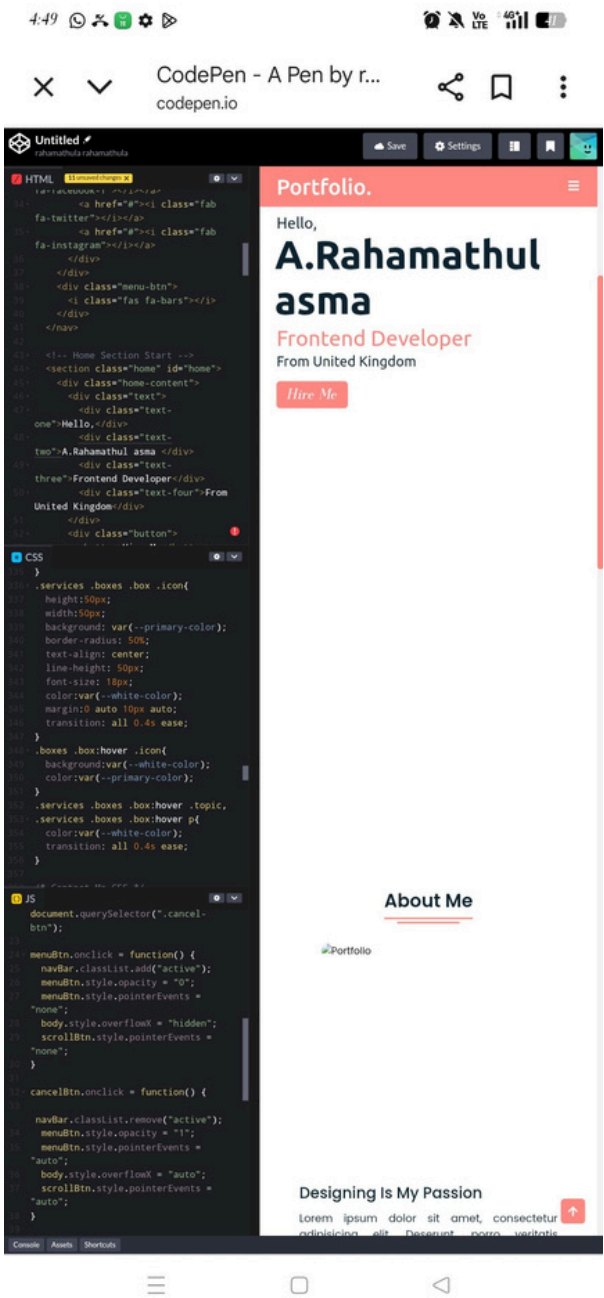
4:49

CodePen - A Pen by r...
codepen.io

Untitled
rahamathula rahamathula

Save Settings

HTML 11 unsaved changes

fa-facebook"></i></a>
<a href="#"><i class="fab fa-twitter"></i></a>
<a href="#"><i class="fab fa-instagram"></i></a>
</div>
</div>
<div class="menu-btn">
<i class="fas fa-bars"></i>
</div>
</nav>

<!-- Home Section Start -->
<section class="home" id="home">
<div class="home-content">
<div class="text">
<div class="text-one">Hello,</div>
<div class="text-two">A.Rahamathul asma </div>
<div class="text-three">Frontend Developer</div>
<div class="text-four">From United Kingdom</div>
</div>
<div class="button">

CSS

}
.services .boxes .box .icon{
height:50px;
width:50px;
background: var(--primary-color);
border-radius: 50%;
text-align: center;
line-height: 50px;
font-size: 18px;
color:var(--white-color);
margin:0 auto 10px auto;
transition: all 0.4s ease;
}
.boxes .box:hover .icon{
background:var(--white-color);
color:var(--primary-color);
}
.services .boxes .box:hover .topic,
.services .boxes .box:hover p{
color:var(--white-color);
transition: all 0.4s ease;
}

JS

document.querySelector(".cancel-btn");

menuBtn.onclick = function() {
navBar.classList.add("active");
menuBtn.style.opacity = "0";
menuBtn.style.pointerEvents = "none";
body.style.overflowX = "hidden";
scrollBtn.style.pointerEvents = "none";
}

cancelBtn.onclick = function() {

navBar.classList.remove("active");
menuBtn.style.opacity = "1";
menuBtn.style.pointerEvents = "auto";
body.style.overflowX = "auto";
scrollBtn.style.pointerEvents = "auto";
}

Console Assets Shortcuts

Portfolio.

Hello,
A.Rahamathul asma
Frontend Developer
From United Kingdom
Hire Me

About Me

Portfolio

Designing Is My Passion
Lorem ipsum dolor sit amet, consectetur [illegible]